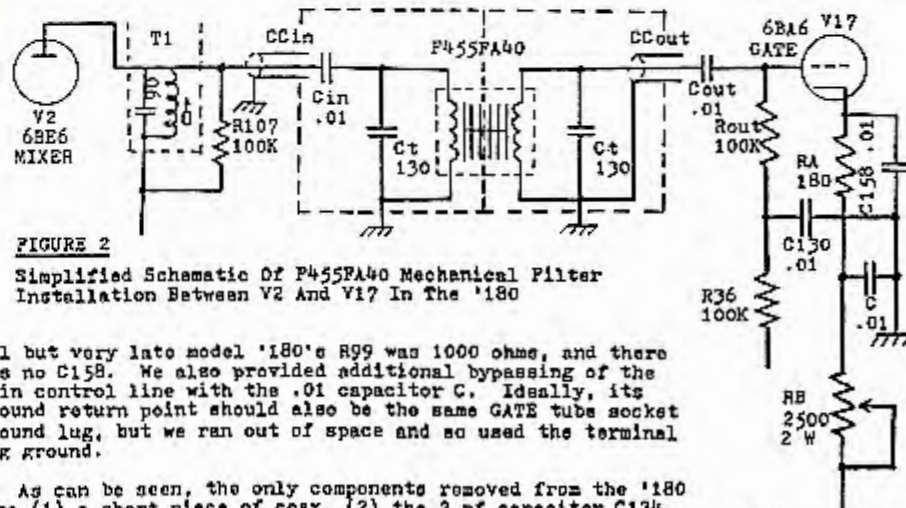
V2
6BE6
MIXER

T1

R107
100K

CCin

Cin
.01

Ct
130

F455FA40

Ct
130

CCout

Cout
.01

Rout
100K

6BA6 V17
GATE

RA
180

C158 .01

C130
.01

C
.01

R36
100K

RB
2500
2 W

FIGURE 2

Simplified Schematic Of F455FA40 Mechanical Filter Installation Between V2 And V17 In The '180

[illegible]l but very late model '180's R99 was 1000 ohms, and there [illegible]s no C158. We also provided additional bypassing of the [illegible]in control line with the .01 capacitor C. Ideally, its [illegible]ound return point should also be the same GATE tube socket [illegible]ound lug, but we ran out of space and so used the terminal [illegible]g ground.

As can be seen, the only components removed from the '180 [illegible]e (1) a short piece of coax, (2) the 2 mf capacitor C13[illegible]